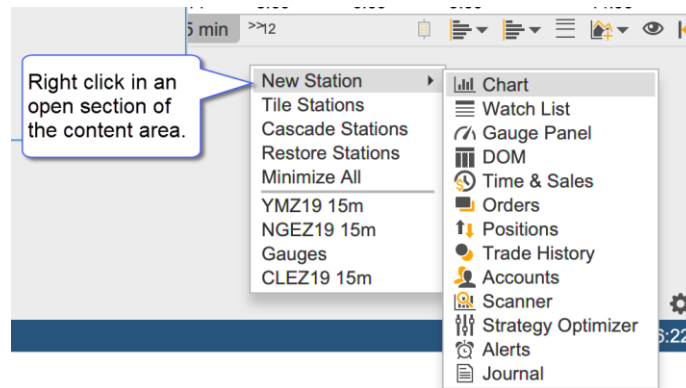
5 min >>12

Right click in an open section of the content area.

New Station
Tile Stations
Cascade Stations
Restore Stations
Minimize All
YMZ19 15m
NGEZ19 15m
Gauges
CLEZ19 15m

Chart
Watch List
Gauge Panel
DOM
Time & Sales
Orders
Positions
Trade History
Accounts
Scanner
Strategy Optimizer
Alerts
Journal

6:22